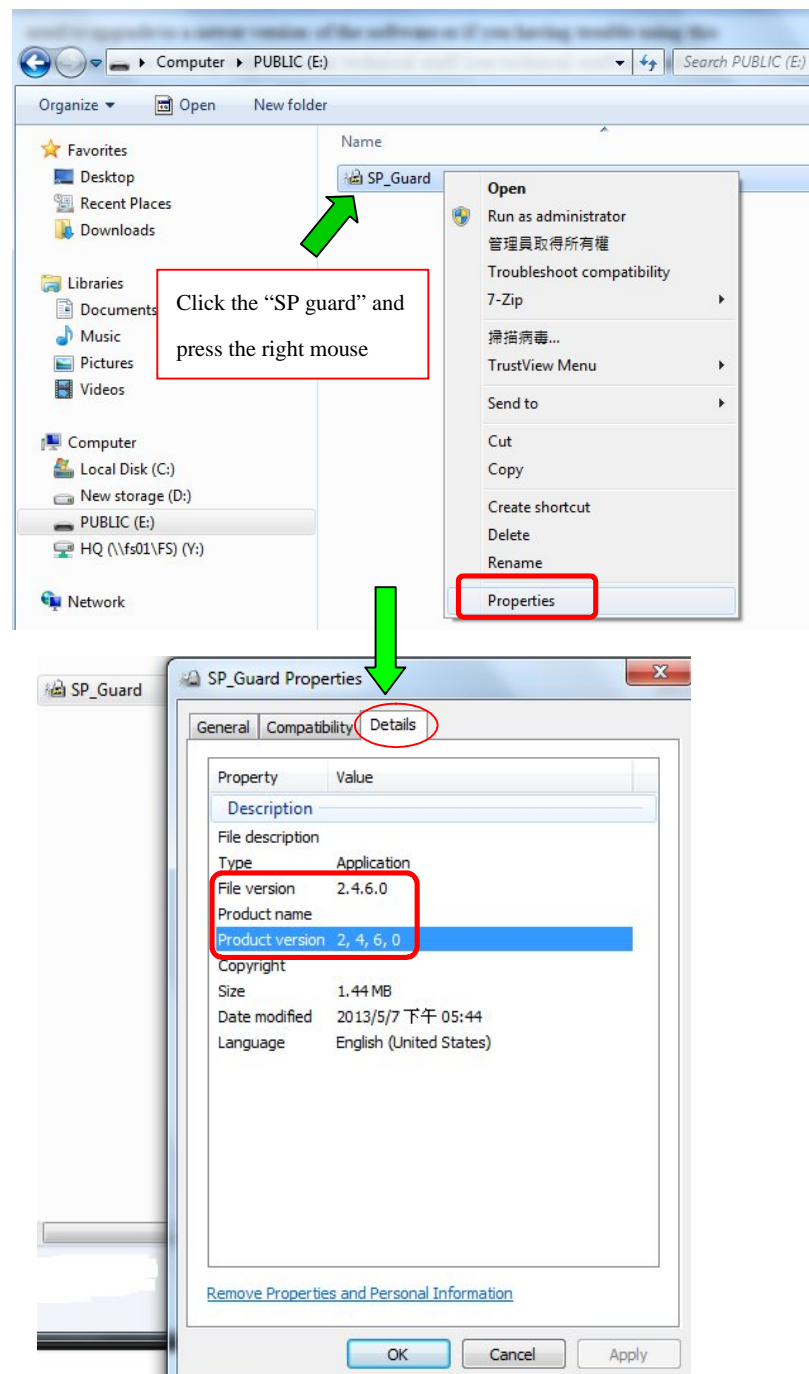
Computer ▸ PUBLIC (E:) ▸

Search PUBLIC (E:)

Organize ▾ Open New folder

Favorites
Desktop
Recent Places
Downloads

Libraries
Documents
Music
Pictures
Videos

Computer
Local Disk (C:)
New storage (D:)
PUBLIC (E:)
HQ (\\fs01\FS) (Y:)

Network

Name

SP_Guard

Click the “SP guard” and press the right mouse

Open
Run as administrator
管理員取得所有權
Troubleshoot compatibility
7-Zip
掃描病毒...
TrustView Menu
Send to
Cut
Copy
Create shortcut
Delete
Rename
Properties

SP_Guard

SP_Guard Properties

General Compatibility Details

| Property | Value |
|---|---|
| Description | |
| File description | |
| Type | Application |
| File version | 2.4.6.0 |
| Product name | |
| Product version | 2, 4, 6, 0 |
| Copyright | |
| Size | 1.44 MB |
| Date modified | 2013/5/7 下午 05:44 |
| Language | English (United States) |

Remove Properties and Personal Information

OK Cancel Apply